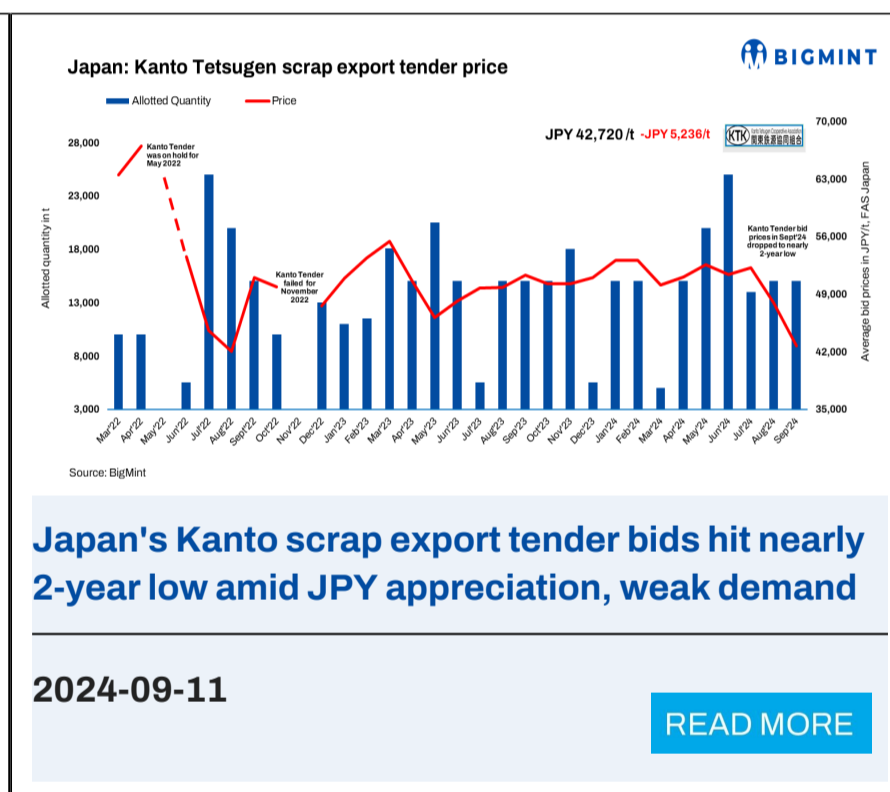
Japan: Kanto Tetsugen scrap export tender price

BIGMINT

Allotted Quantity
Price

JPY 42,720 /t -JPY 5,236/t

KTK

Kanto Tender was on hold for May 2022

Kanto Tender failed for November 2022

Kanto Tender bid prices in Sept'24 dropped to nearly 2-year low

Allotted quantity in t

28,000
23,000
18,000
13,000
8,000
3,000

Average bid prices in JPY/t, FAS Japan

70,000
63,000
56,000
49,000
42,000
35,000

Mar'22 Apr'22 May'22 Jun'22 Jul'22 Aug'22 Sept'22 Oct'22 Nov'22 Dec'22 Jan'23 Feb'23 Mar'23 Apr'23 May'23 Jun'23 Jul'23 Aug'23 Sep'23 Oct'23 Nov'23 Dec'23 Jan'24 Feb'24 Mar'24 Apr'24 May'24 Jun'24 Jul'24 Aug'24 Sep'24

Source: BigMint

Japan's Kanto scrap export tender bids hit nearly 2-year low amid JPY appreciation, weak demand

2024-09-11

READ MORE